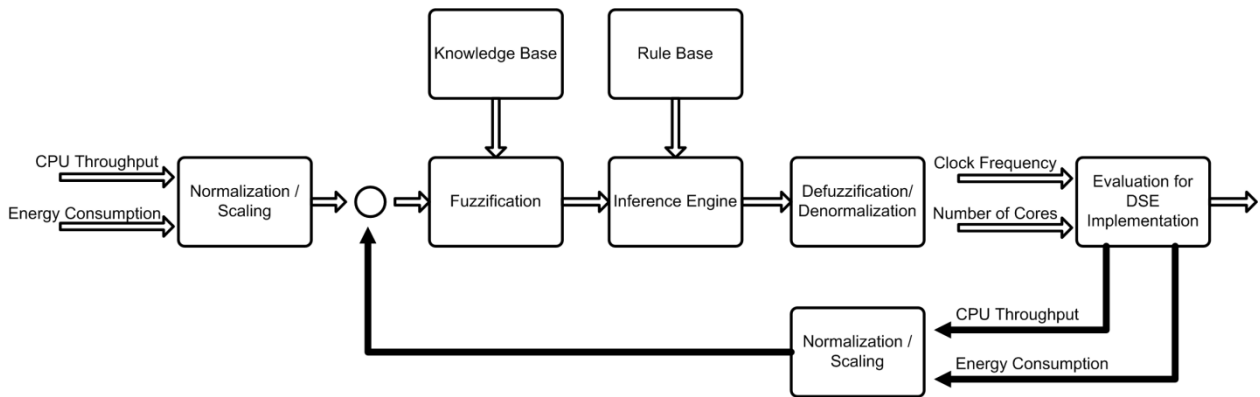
Knowledge Base

Rule Base

CPU Throughput

Energy Consumption

Normalization / Scaling

Fuzzification

Inference Engine

Defuzzification/ Denormalization

Clock Frequency

Number of Cores

Evaluation for DSE Implementation

CPU Throughput

Normalization / Scaling

Energy Consumption